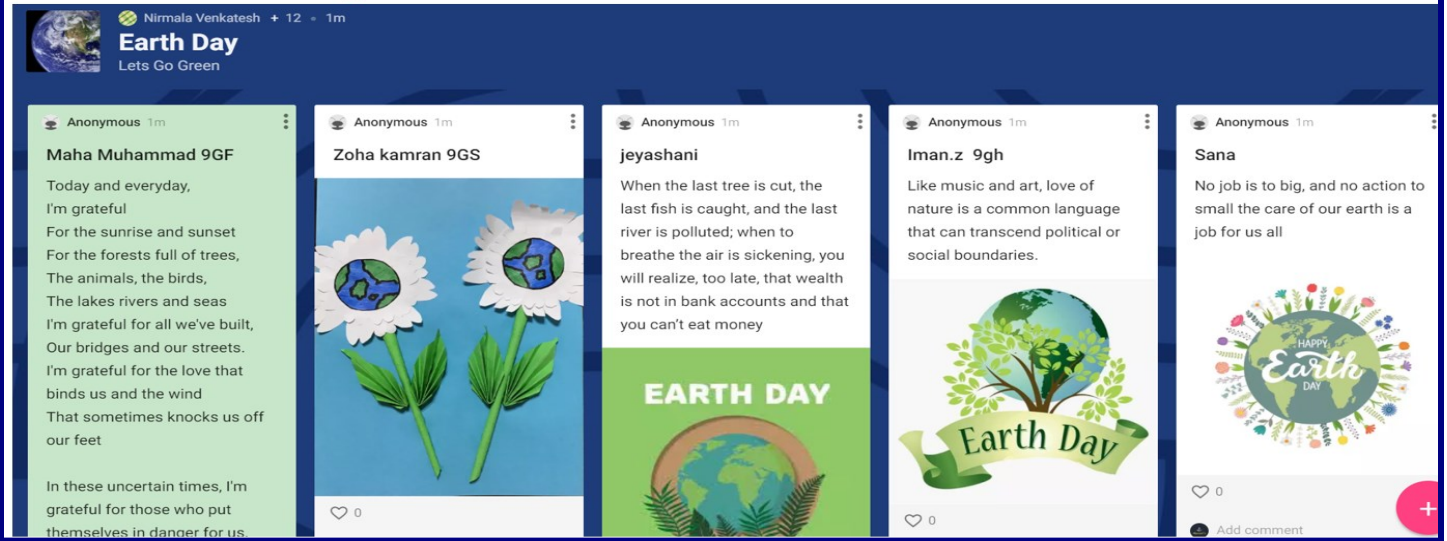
Nirmala Venkatesh + 12 • 1m
Earth Day
Lets Go Green

Anonymous 1m
Maha Muhammad 9GF
Today and everyday,
I'm grateful
For the sunrise and sunset
For the forests full of trees,
The animals, the birds,
The lakes rivers and seas
I'm grateful for all we've built,
Our bridges and our streets.
I'm grateful for the love that binds us and the wind
That sometimes knocks us off our feet

In these uncertain times, I'm grateful for those who put themselves in danger for us.

Anonymous 1m
Zoha kamran 9GS
0

Anonymous 1m
jeyashani
When the last tree is cut, the last fish is caught, and the last river is polluted; when to breathe the air is sickening, you will realize, too late, that wealth is not in bank accounts and that you can't eat money
EARTH DAY

Anonymous 1m
Iman.z 9gh
Like music and art, love of nature is a common language that can transcend political or social boundaries.
Earth Day
0

Anonymous 1m
Sana
No job is to big, and no action to small the care of our earth is a job for us all
HAPPY Earth DAY
0
Add comment
+